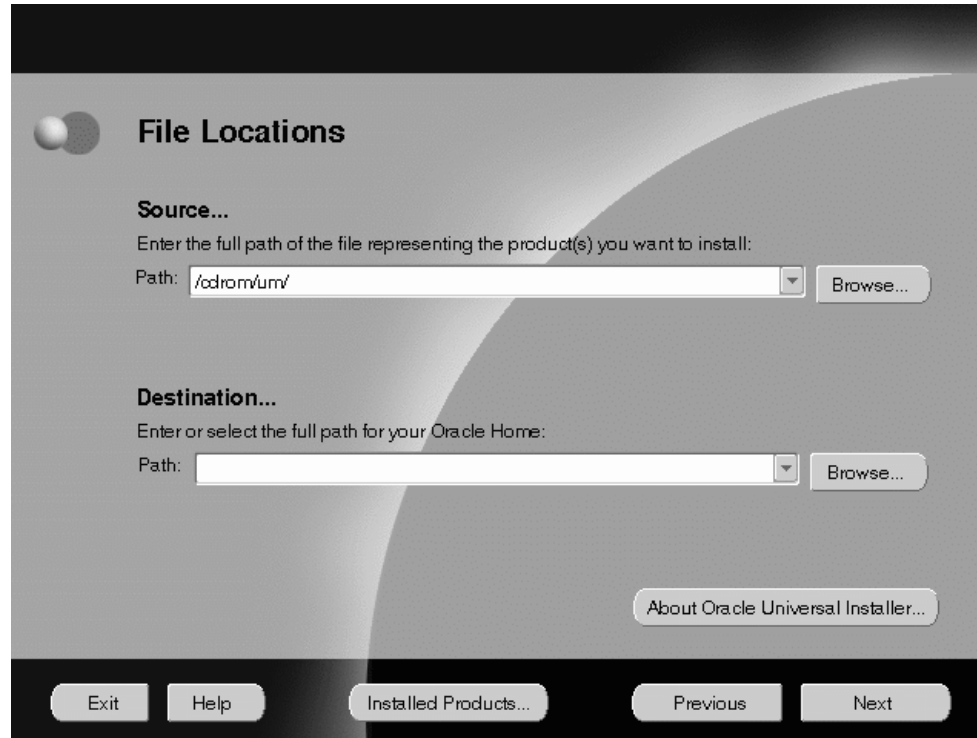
File Locations

Source...

Enter the full path of the file representing the product(s) you want to install:

Path: /cdrom/um/

Browse...

Destination...

Enter or select the full path for your Oracle Home:

Path:

Browse...

About Oracle Universal Installer...

Exit

Help

Installed Products...

Previous

Next